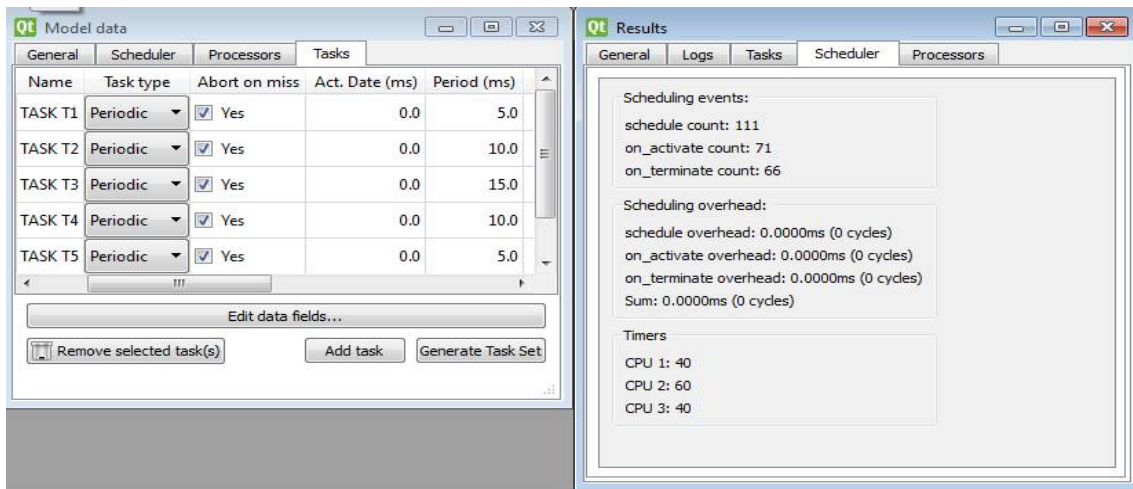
Qt Model data

General | Scheduler | Processors | Tasks

| Name | Task type | Abort on miss | Act. Date (ms) | Period (ms) |
|---|---|---|---|---|
| TASK T1 | Periodic | Yes | 0.0 | 5.0 |
| TASK T2 | Periodic | Yes | 0.0 | 10.0 |
| TASK T3 | Periodic | Yes | 0.0 | 15.0 |
| TASK T4 | Periodic | Yes | 0.0 | 10.0 |
| TASK T5 | Periodic | Yes | 0.0 | 5.0 |

Edit data fields...

Remove selected task(s)

Add task

Generate Task Set

Qt Results

General | Logs | Tasks | Scheduler | Processors

Scheduling events:
schedule count: 111
on_activate count: 71
on_terminate count: 66

Scheduling overhead:
schedule overhead: 0.0000ms (0 cycles)
on_activate overhead: 0.0000ms (0 cycles)
on_terminate overhead: 0.0000ms (0 cycles)
Sum: 0.0000ms (0 cycles)

Timers
CPU 1: 40
CPU 2: 60
CPU 3: 40